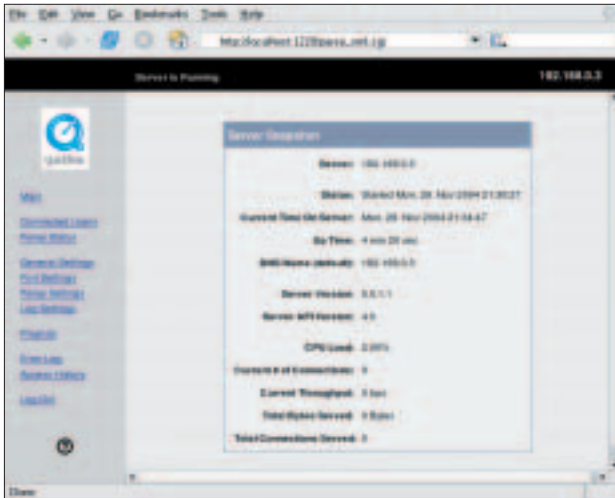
File Edit View Go Bookmarks Tools Help

http://localhost:1220/parse_xml.cgi

Server is Running

192.168.0.3

Main

Connected Users
Relay Status

General Settings
Port Settings
Relay Settings
Log Settings

Playlists

Error Log
Access History

Log Out

Server Snapshot

Server: 192.168.0.3

Status: Started Mon, 29 Nov 2004 21:30:27

Current Time On Server: Mon, 29 Nov 2004 21:34:47

Up Time: 4 min 20 sec

DNS Name (default): 192.168.0.3

Server Version: 5.5.1.1

Server API Version: 4.0

CPU Load: 0.00%

Current # of Connections: 0

Current Throughput: 0 bps

Total Bytes Served: 0 Bytes

Total Connections Served: 0

Done